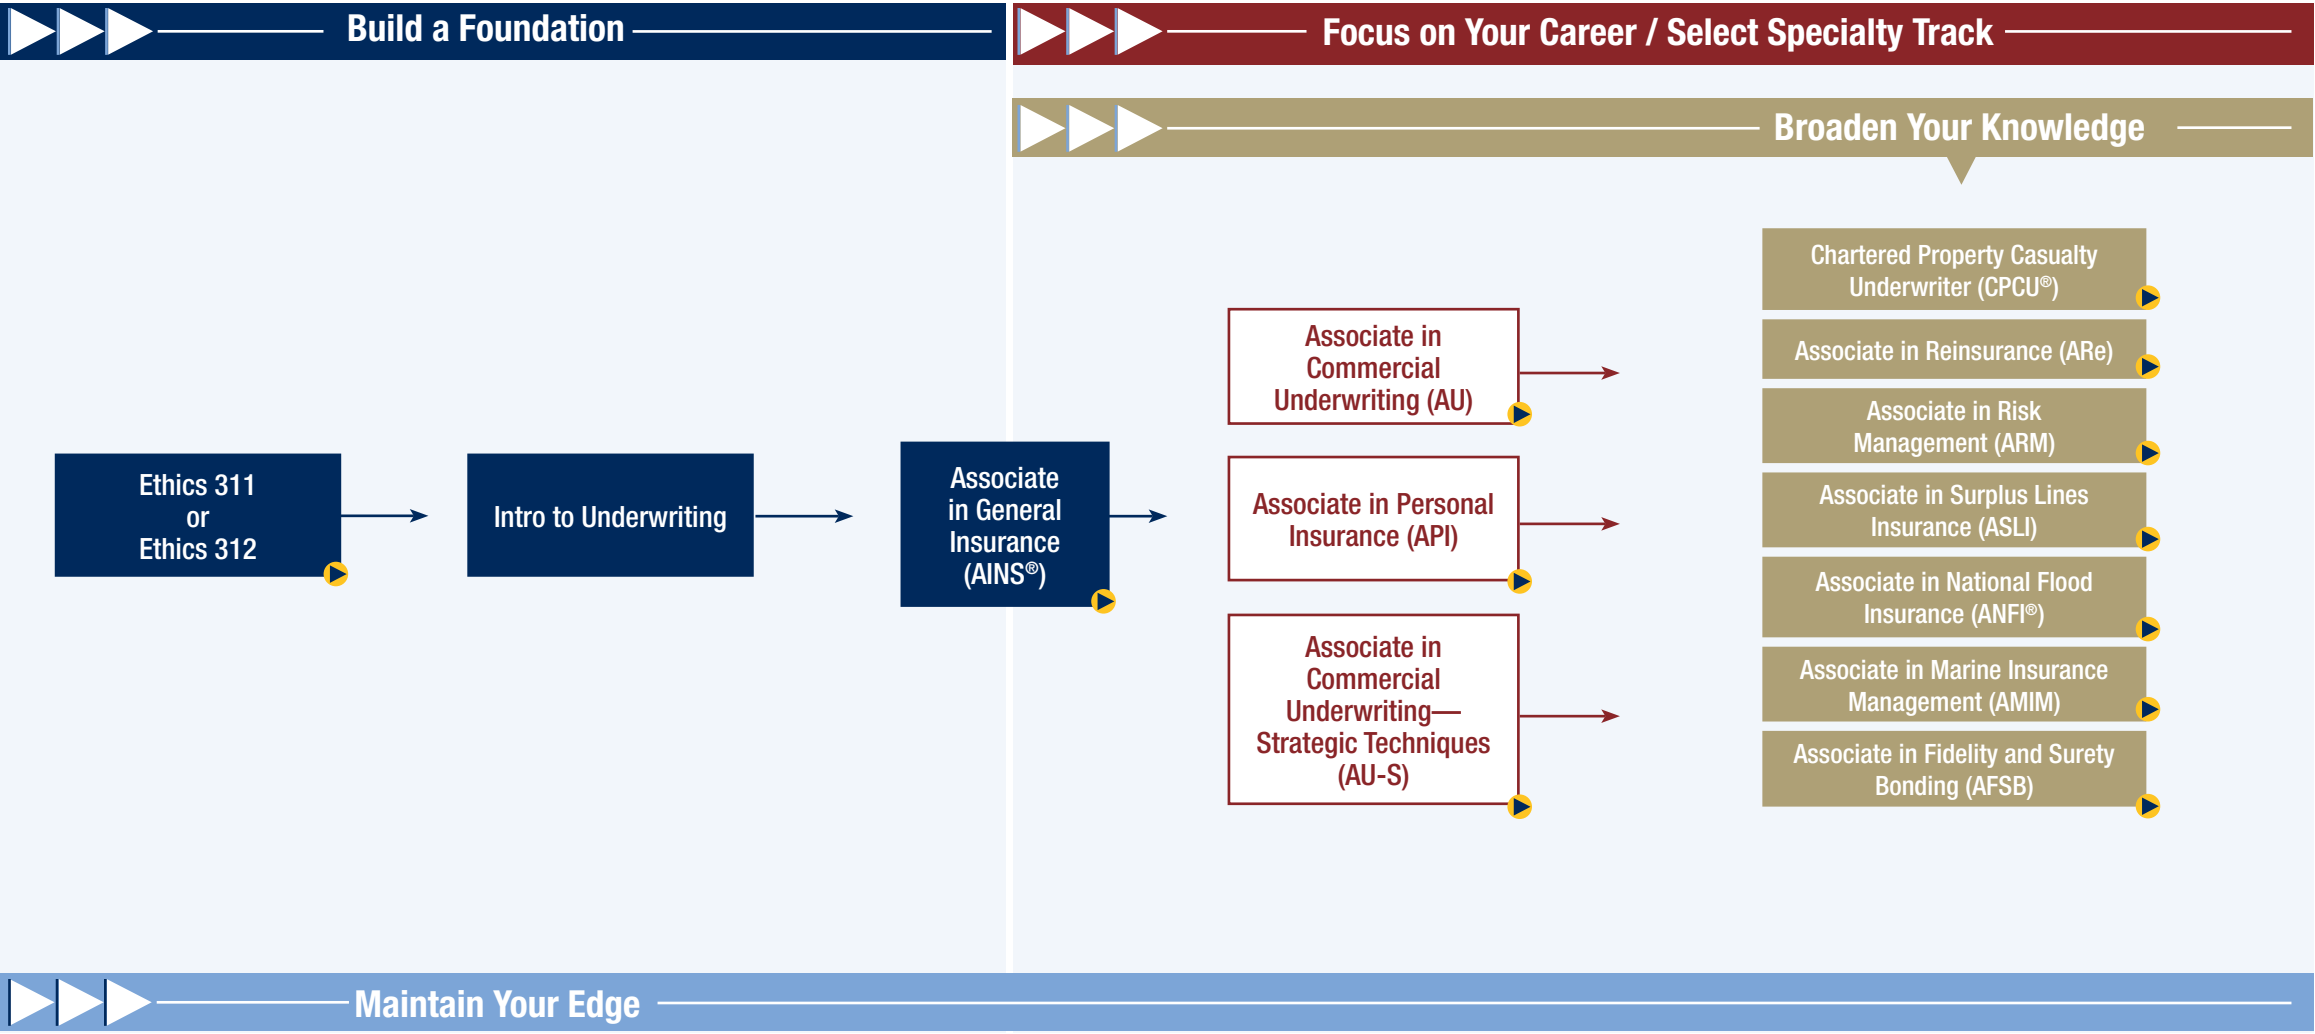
Build a Foundation

Focus on Your Career / Select Specialty Track

Broaden Your Knowledge

Ethics 311
or
Ethics 312

Intro to Underwriting

Associate in General Insurance (AINS®)

Associate in Commercial Underwriting (AU)

Associate in Personal Insurance (API)

Associate in Commercial Underwriting—Strategic Techniques (AU-S)

Chartered Property Casualty Underwriter (CPCU®)

Associate in Reinsurance (ARe)

Associate in Risk Management (ARM)

Associate in Surplus Lines Insurance (ASLI)

Associate in National Flood Insurance (ANFI®)

Associate in Marine Insurance Management (AMIM)

Associate in Fidelity and Surety Bonding (AFSB)

Maintain Your Edge